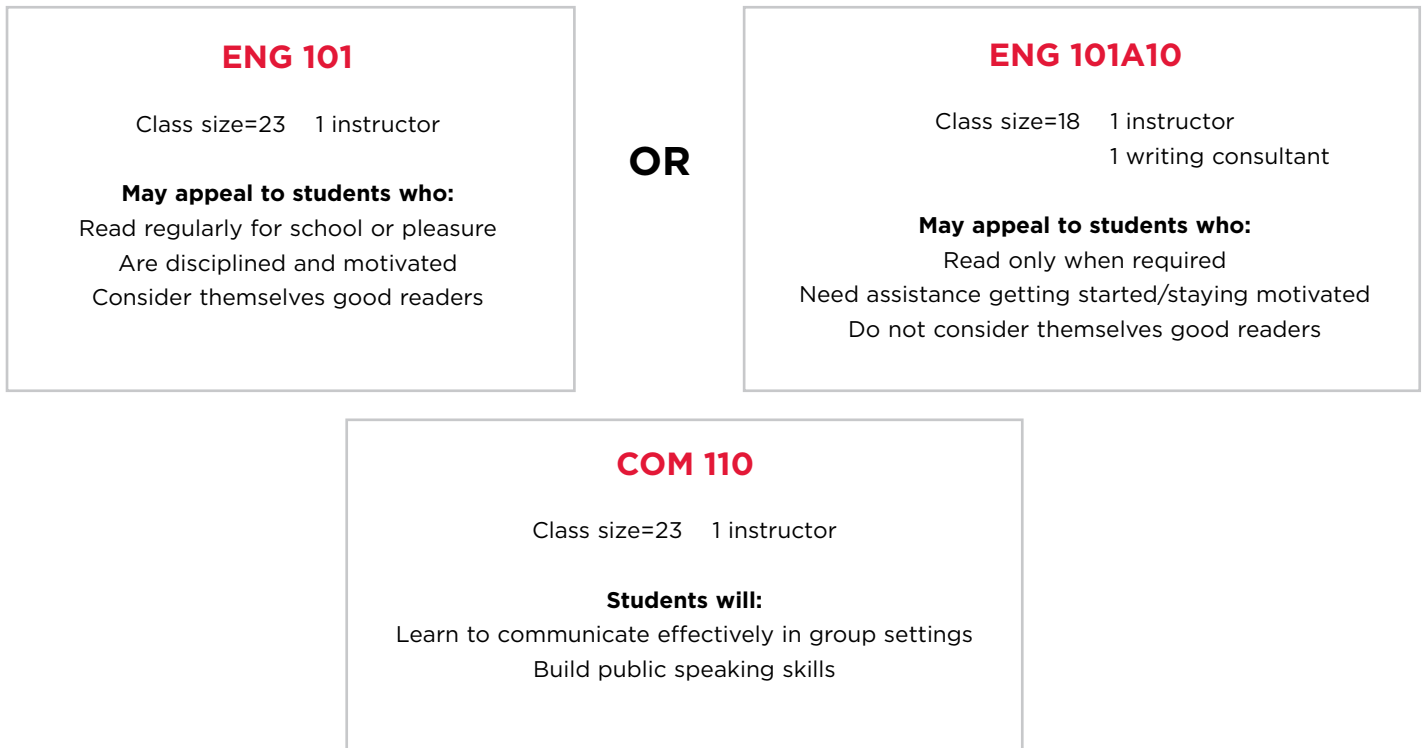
ENG 101

Class size=23 1 instructor

**May appeal to students who:**
Read regularly for school or pleasure
Are disciplined and motivated
Consider themselves good readers

OR

ENG 101A10

Class size=18 1 instructor
1 writing consultant

**May appeal to students who:**
Read only when required
Need assistance getting started/staying motivated
Do not consider themselves good readers

COM 110

Class size=23 1 instructor

**Students will:**
Learn to communicate effectively in group settings
Build public speaking skills